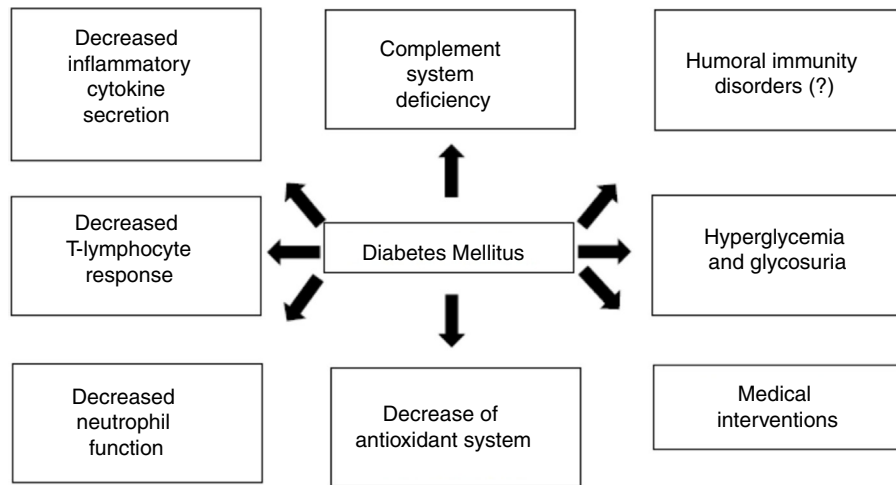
Decreased inflammatory cytokine secretion

Complement system deficiency

Humoral immunity disorders (?)

Decreased T-lymphocyte response

Diabetes Mellitus

Hyperglycemia and glycosuria

Decreased neutrophil function

Decrease of antioxidant system

Medical interventions